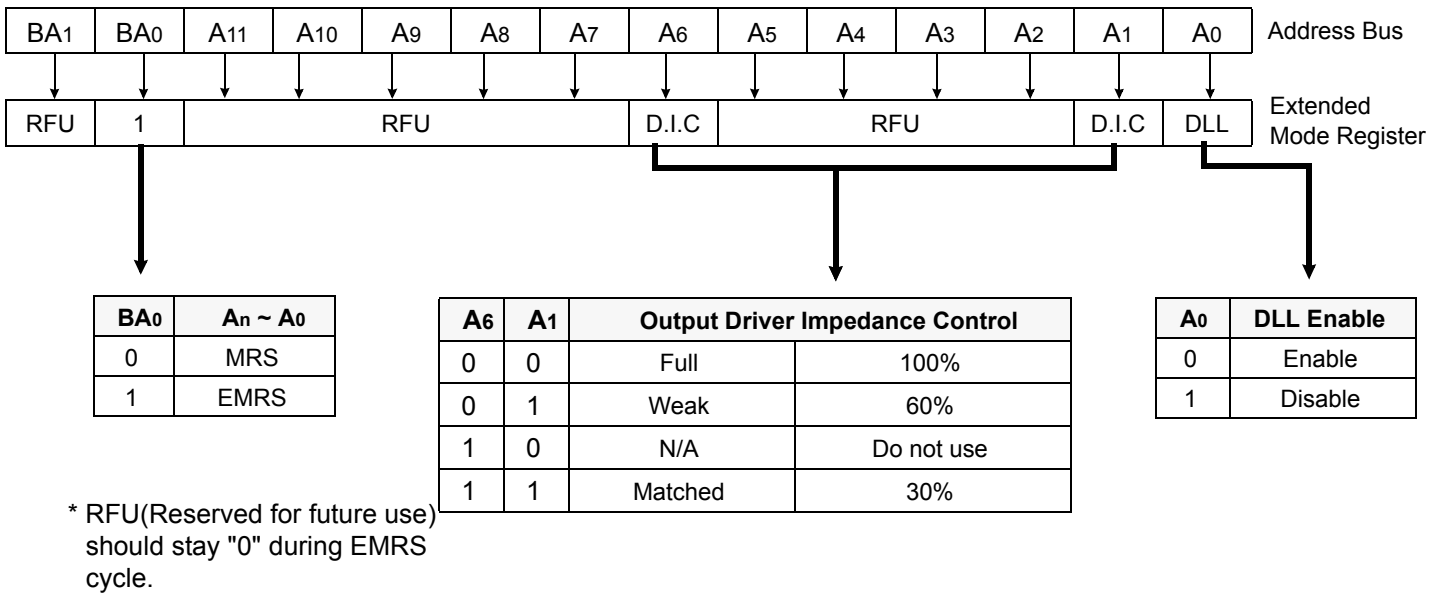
| $BA_1$ | $BA_0$ | $A_{11}$ | $A_{10}$ | $A_9$ | $A_8$ | $A_7$ | $A_6$ | $A_5$ | $A_4$ | $A_3$ | $A_2$ | $A_1$ | $A_0$ |
|---|---|---|---|---|---|---|---|---|---|---|---|---|---|

Address Bus

| RFU | 1 | RFU | D.I.C | RFU | D.I.C | DLL |
|---|---|---|---|---|---|---|

Extended Mode Register

| $BA_0$ | $A_n \sim A_0$ |
|---|---|
| 0 | MRS |
| 1 | EMRS |

| $A_6$ | $A_1$ | Output Driver Impedance Control | |
|---|---|---|---|
| 0 | 0 | Full | 100% |
| 0 | 1 | Weak | 60% |
| 1 | 0 | N/A | Do not use |
| 1 | 1 | Matched | 30% |

| $A_0$ | DLL Enable |
|---|---|
| 0 | Enable |
| 1 | Disable |

* RFU(Reserved for future use) should stay "0" during EMRS cycle.